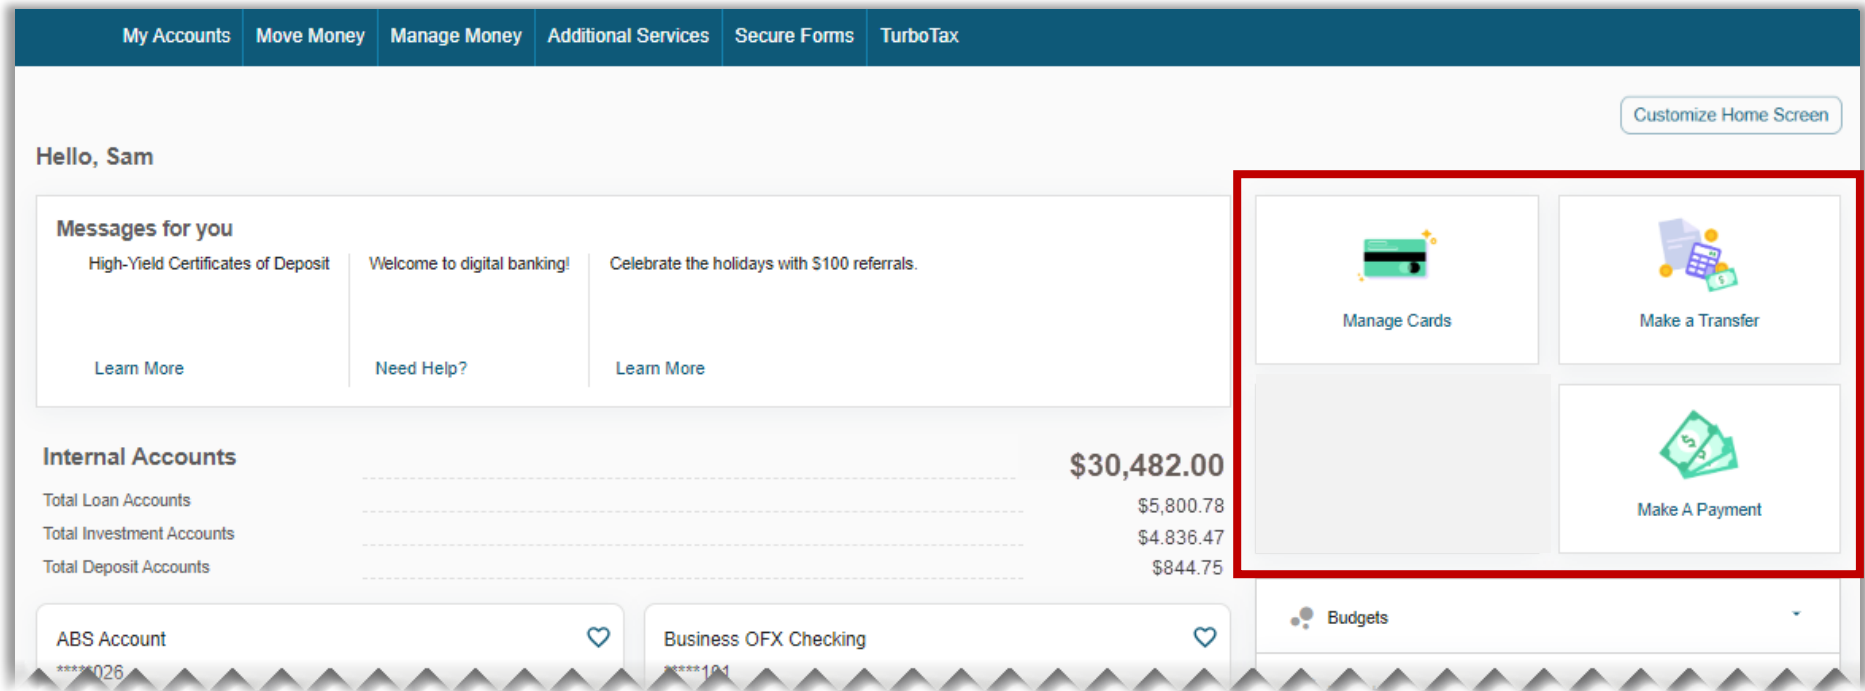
My Accounts | Move Money | Manage Money | Additional Services | Secure Forms | TurboTax

Customize Home Screen

Hello, Sam

Messages for you

High-Yield Certificates of Deposit

Learn More

Welcome to digital banking!

Need Help?

Celebrate the holidays with $100 referrals.

Learn More

Manage Cards

Make a Transfer

Make A Payment

Internal Accounts $30,482.00

Total Loan Accounts $5,800.78

Total Investment Accounts $4.836.47

Total Deposit Accounts $844.75

Budgets

ABS Account

****026

Business OFX Checking

*****191